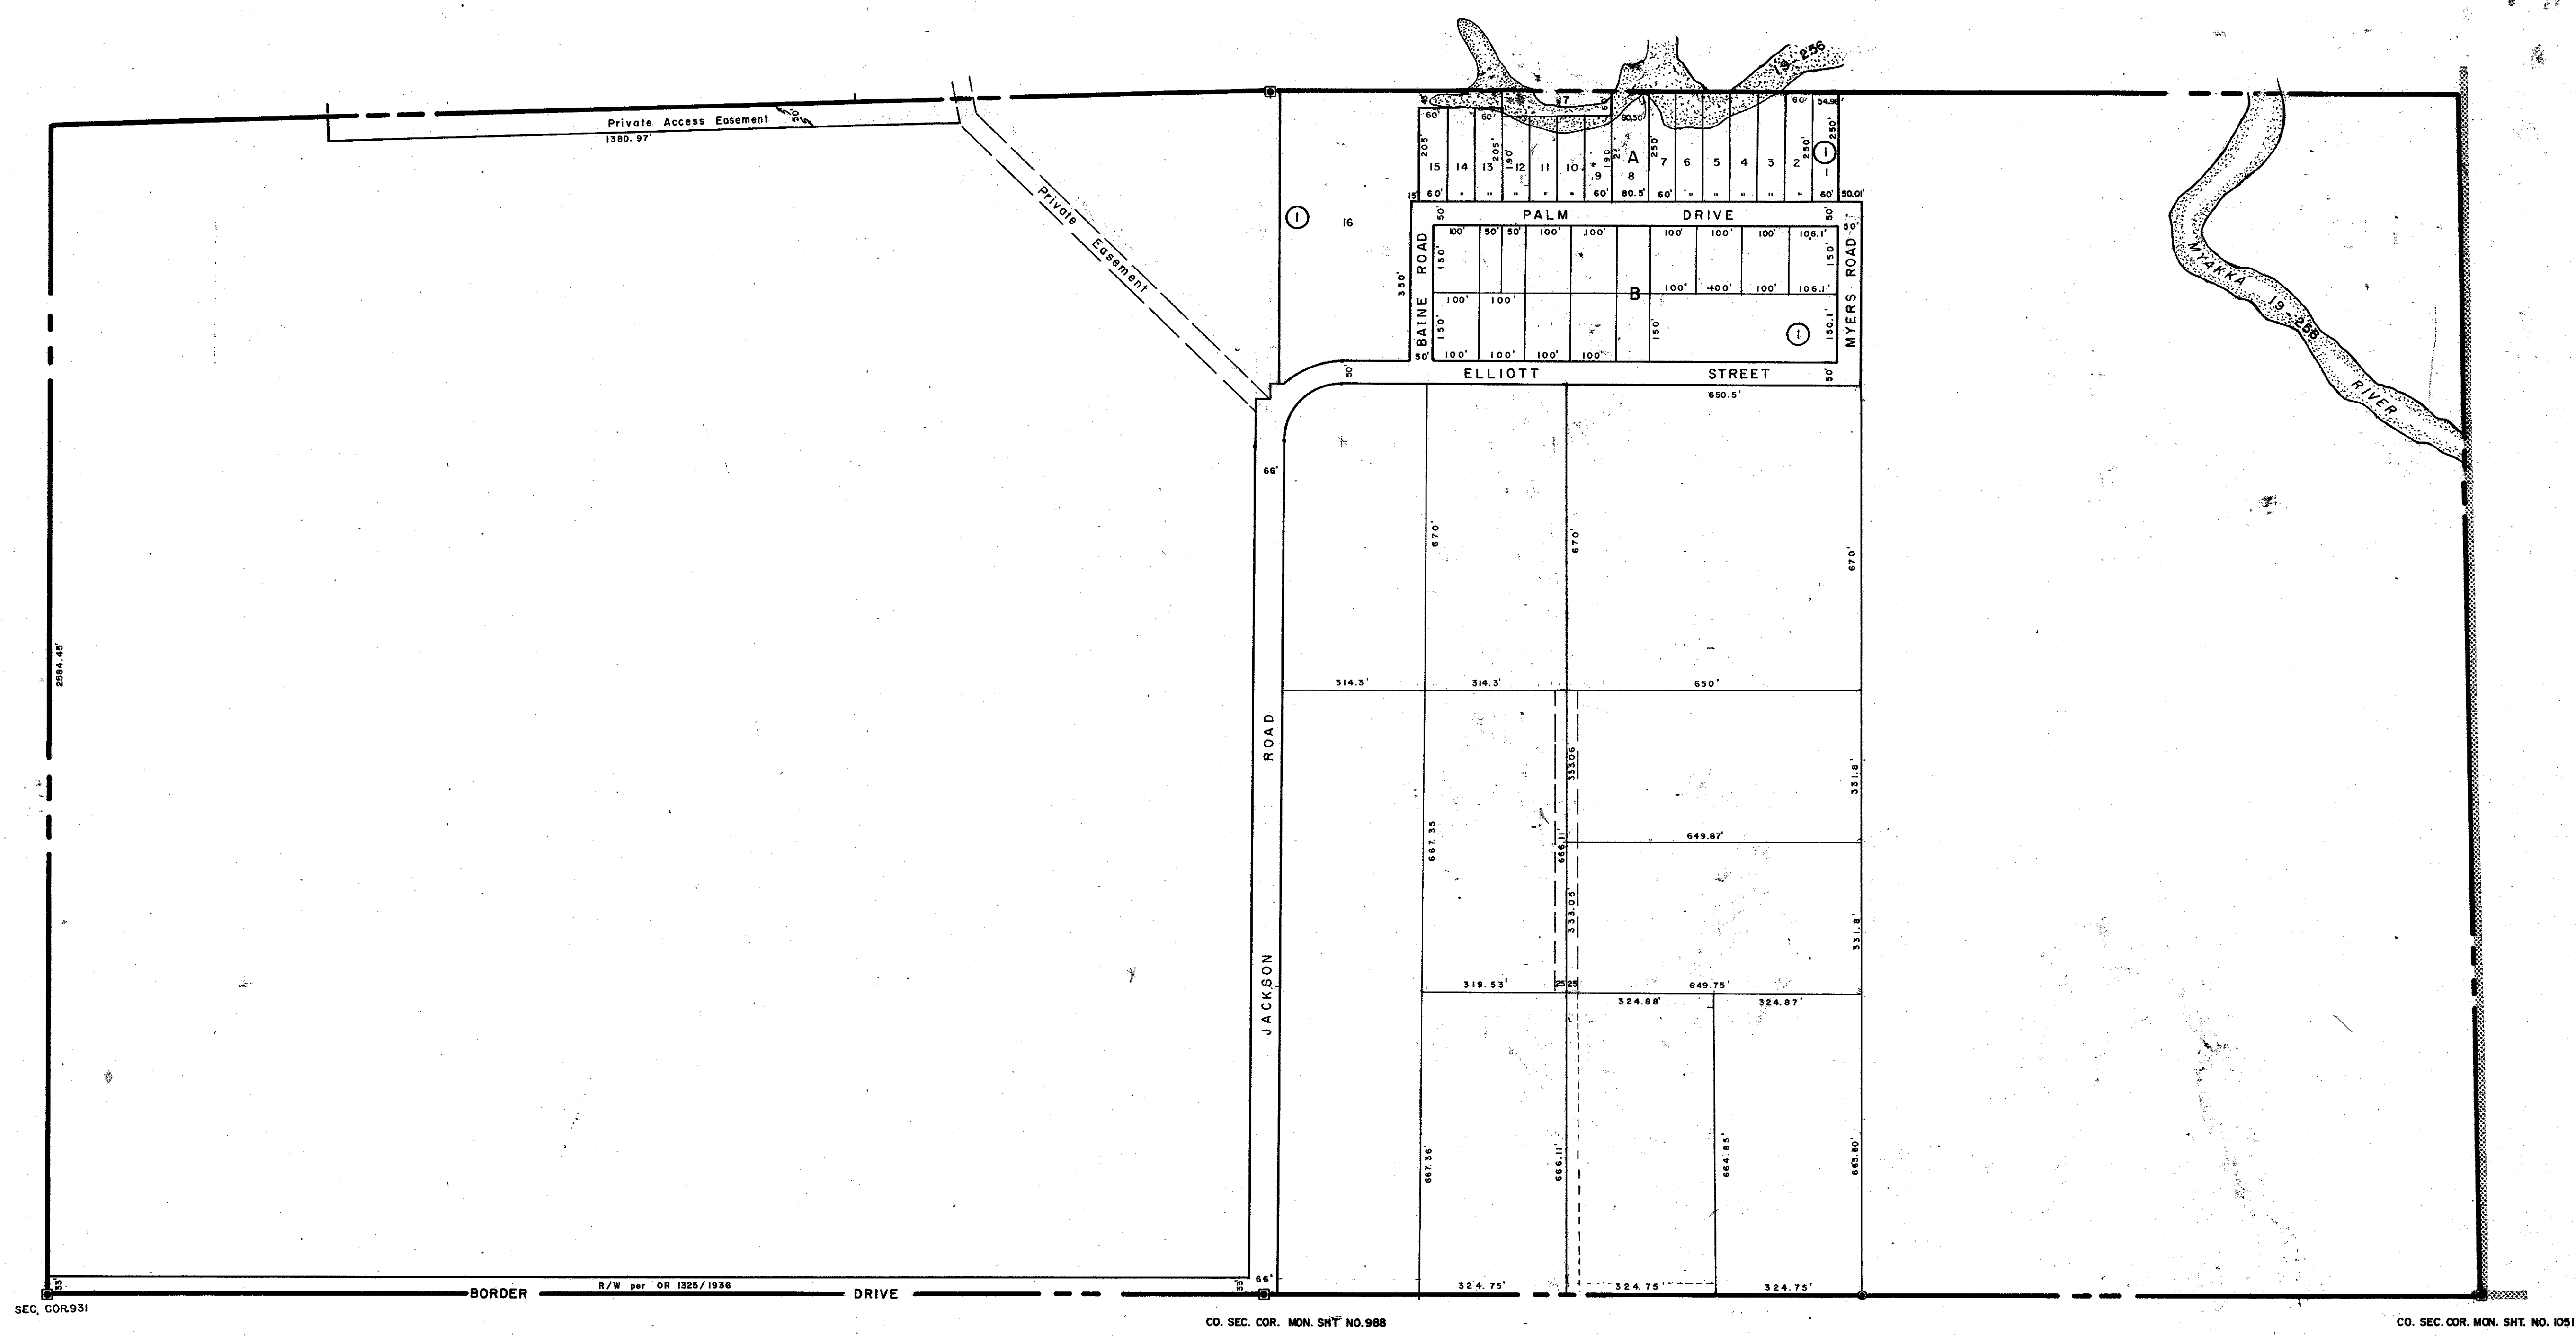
Private Access Easement
30'
1380.97'
Private Easement
19-256
60' 54.96'
60'
60'
90.50
205'
205'
190'
190'
250'
250'
250'
15 14 13 12 11 10 9 A 8 7 6 5 4 3 2 1
1
15' 60' " " " " " 60' 80.5' 60' " " " " 60' 50.01'
1
16
PALM DRIVE
50' 50'
100' 50' 50' 100' 100' 100' 100' 100' 106.1'
350'
BAINE ROAD
150'
150'
B
100' 100' 100' 100' 100' 106.1'
150'
150'
1
150.1'
MYERS ROAD
50'
100' 100' 100' 100'
50' 50'
ELLIOTT STREET
50'
650.5'
66'
670'
670'
670'
314.3' 314.3' 650'
ROAD
JACKSON
333.06'
331.8'
649.87'
667.35
666.11'
333.06'
331.8'
319.53' 25 25 649.75'
324.88' 324.87'
667.36'
666.11'
664.85'
663.80'
2584.45'
MYAKKA 19-256 RIVER
35' 35' 66'
R/W per OR 1325/1936
324.75' 324.75' 324.75'
BORDER DRIVE
SEC. COR.931
CO. SEC. COR. MON. SHT NO.988
CO. SEC. COR. MON. SHT. NO. 1051